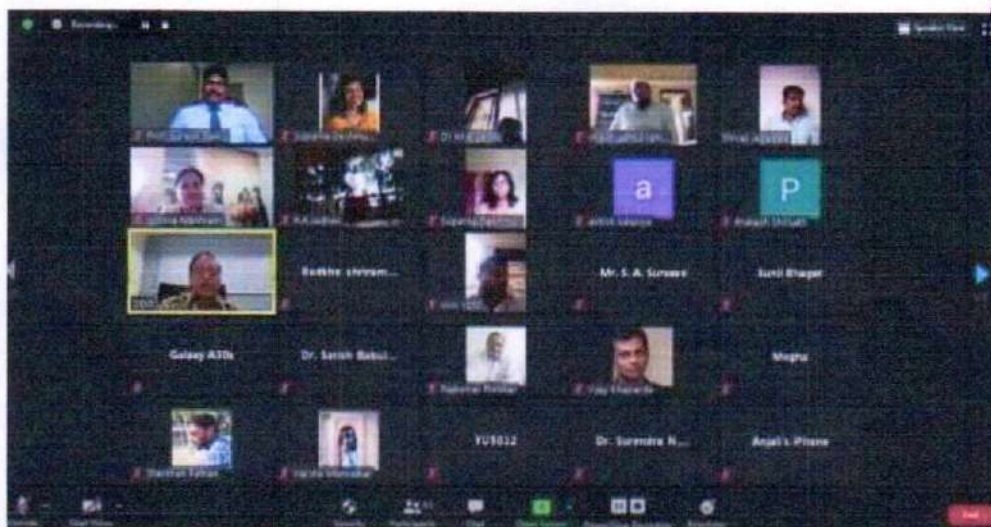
Recording...

Speaker View

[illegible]

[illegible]

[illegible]

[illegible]

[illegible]

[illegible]

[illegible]

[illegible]

a

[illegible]

P

Prakash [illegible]

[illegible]

Radhe shivram...

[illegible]

Mr. S. A. Suryawa

Sunil Bhagat

Galaxy A30s

Dr. Satish Babul...

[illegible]

Vijay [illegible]

Megha

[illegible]

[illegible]

YU5012

Dr. Surendra N...

Anjali's iPhone

a

P

End